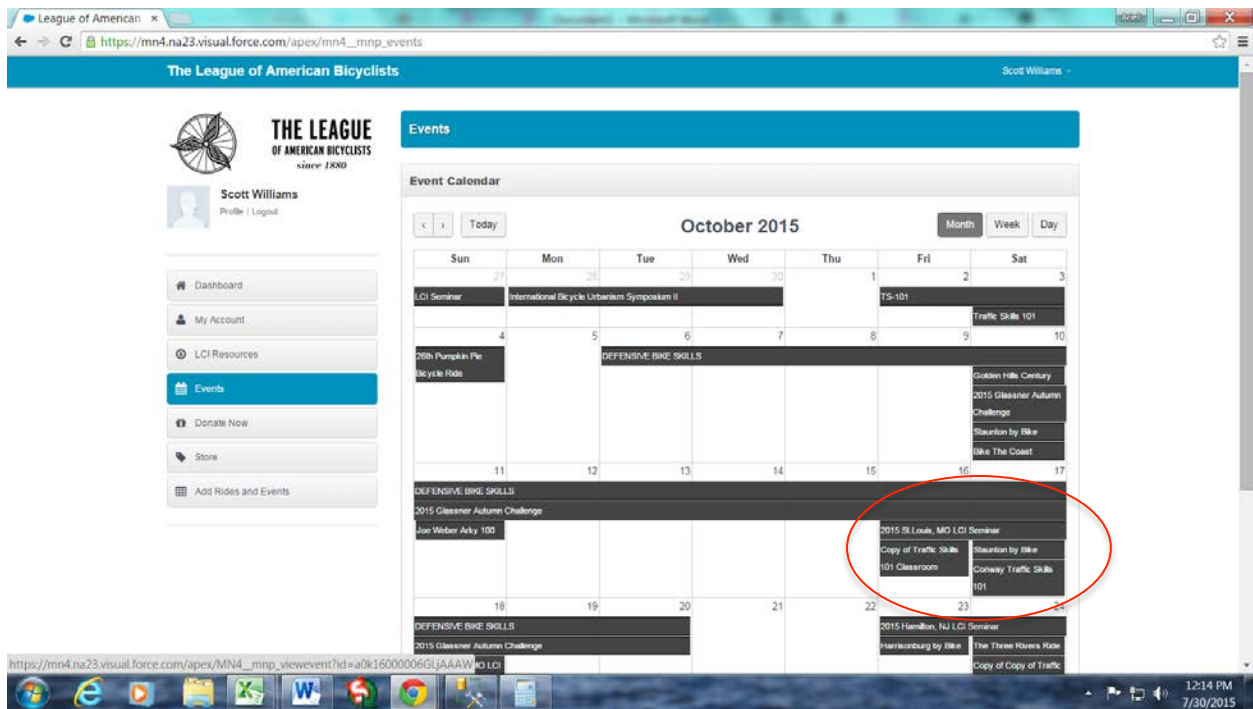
League of American ×

https://mn4.na23.visual.force.com/apex/mn4__mnp_events

The League of American Bicyclists

Scott Williams

THE LEAGUE OF AMERICAN BICYCLISTS since 1880

Scott Williams
Profile | Logout

Dashboard
My Account
LCI Resources
Events
Donate Now
Store
Add Rides and Events

Events

Event Calendar

‹ › Today

October 2015

Month Week Day

| Sun | Mon | Tue | Wed | Thu | Fri | Sat |
|---|---|---|---|---|---|---|
| 27 LCI Seminar | 28 International Bicycle Urbanism Symposium II | 29 | 30 | 1 | 2 TS-101 | 3 Traffic Skills 101 |
| 4 26th Pumpkin Pie Bicycle Ride | 5 | 6 DEFENSIVE BIKE SKILLS | 7 | 8 | 9 | 10 Golden Hills Century; 2015 Glassner Autumn Challenge; Staunton by Bike; Bike The Coast |
| 11 DEFENSIVE BIKE SKILLS; 2015 Glassner Autumn Challenge; Joe Weber Arky 100 | 12 | 13 | 14 | 15 | 16 2015 St.Louis, MO LCI Seminar; Copy of Traffic Skills 101 Classroom | 17 Staunton by Bike; Conway Traffic Skills 101 |
| 18 DEFENSIVE BIKE SKILLS; 2015 Glassner Autumn Challenge; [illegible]O LCI | 19 | 20 | 21 | 22 | 23 2015 Hamilton, NJ LCI Seminar; Harrisonburg by Bike | 24 The Three Rivers Ride; Copy of Copy of Traffic |

https://mn4.na23.visual.force.com/apex/MN4__mnp_viewevent?id=a0k16000006GLjAAAW

12:14 PM
7/30/2015